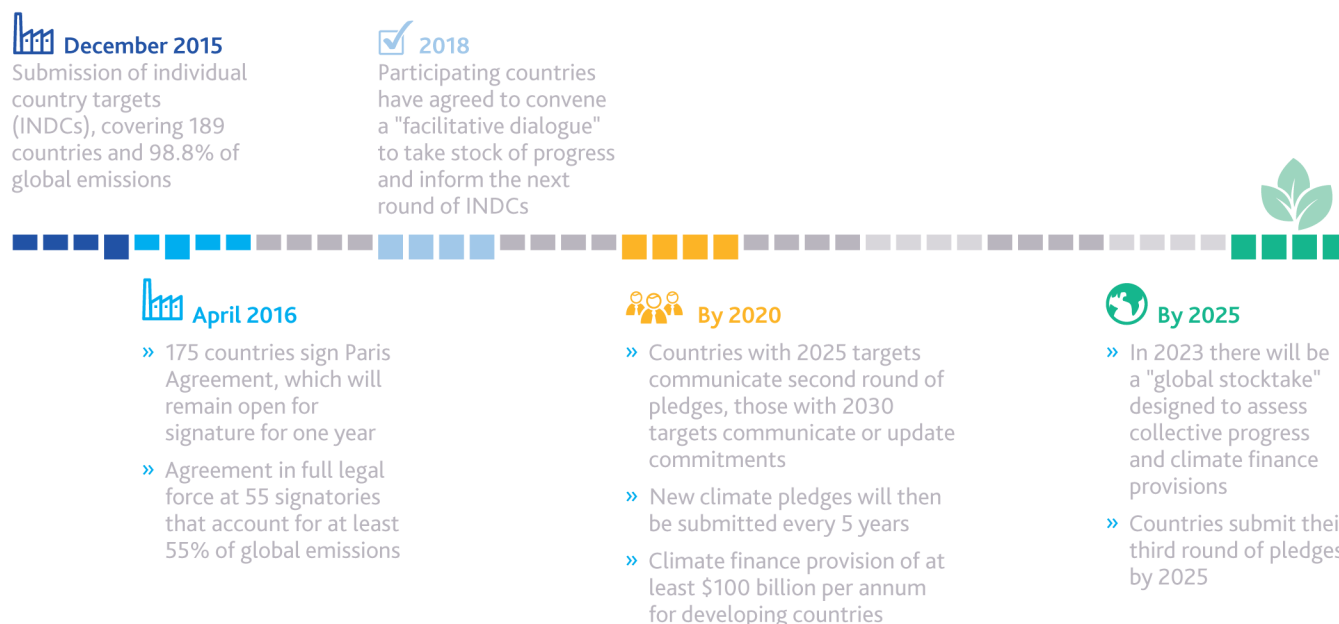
December 2015
Submission of individual country targets (INDCs), covering 189 countries and 98.8% of global emissions

2018
Participating countries have agreed to convene a "facilitative dialogue" to take stock of progress and inform the next round of INDCs

April 2016
» 175 countries sign Paris Agreement, which will remain open for signature for one year
» Agreement in full legal force at 55 signatories that account for at least 55% of global emissions

By 2020
» Countries with 2025 targets communicate second round of pledges, those with 2030 targets communicate or update commitments
» New climate pledges will then be submitted every 5 years
» Climate finance provision of at least $100 billion per annum for developing countries

By 2025
» In 2023 there will be a "global stocktake" designed to assess collective progress and climate finance provisions
» Countries submit thei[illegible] third round of pledges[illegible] by 2025